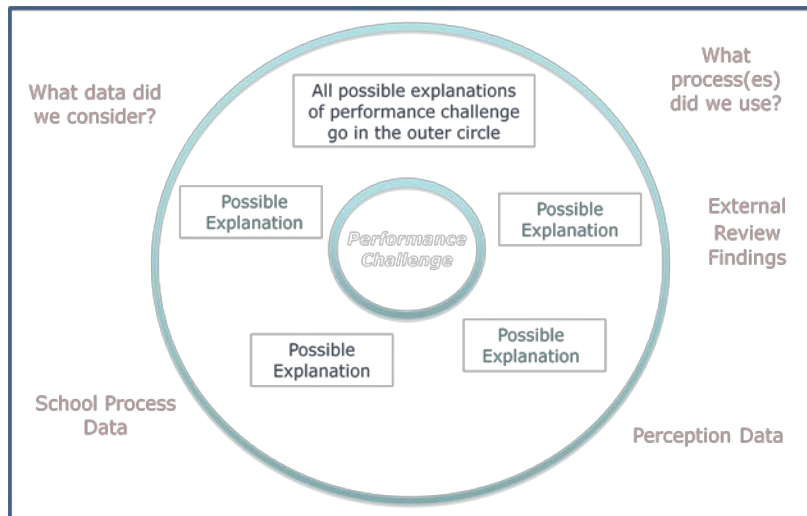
What data did we consider?

All possible explanations of performance challenge go in the outer circle

What process(es) did we use?

Possible Explanation

Performance Challenge

Possible Explanation

External Review Findings

Possible Explanation

Possible Explanation

School Process Data

Perception Data